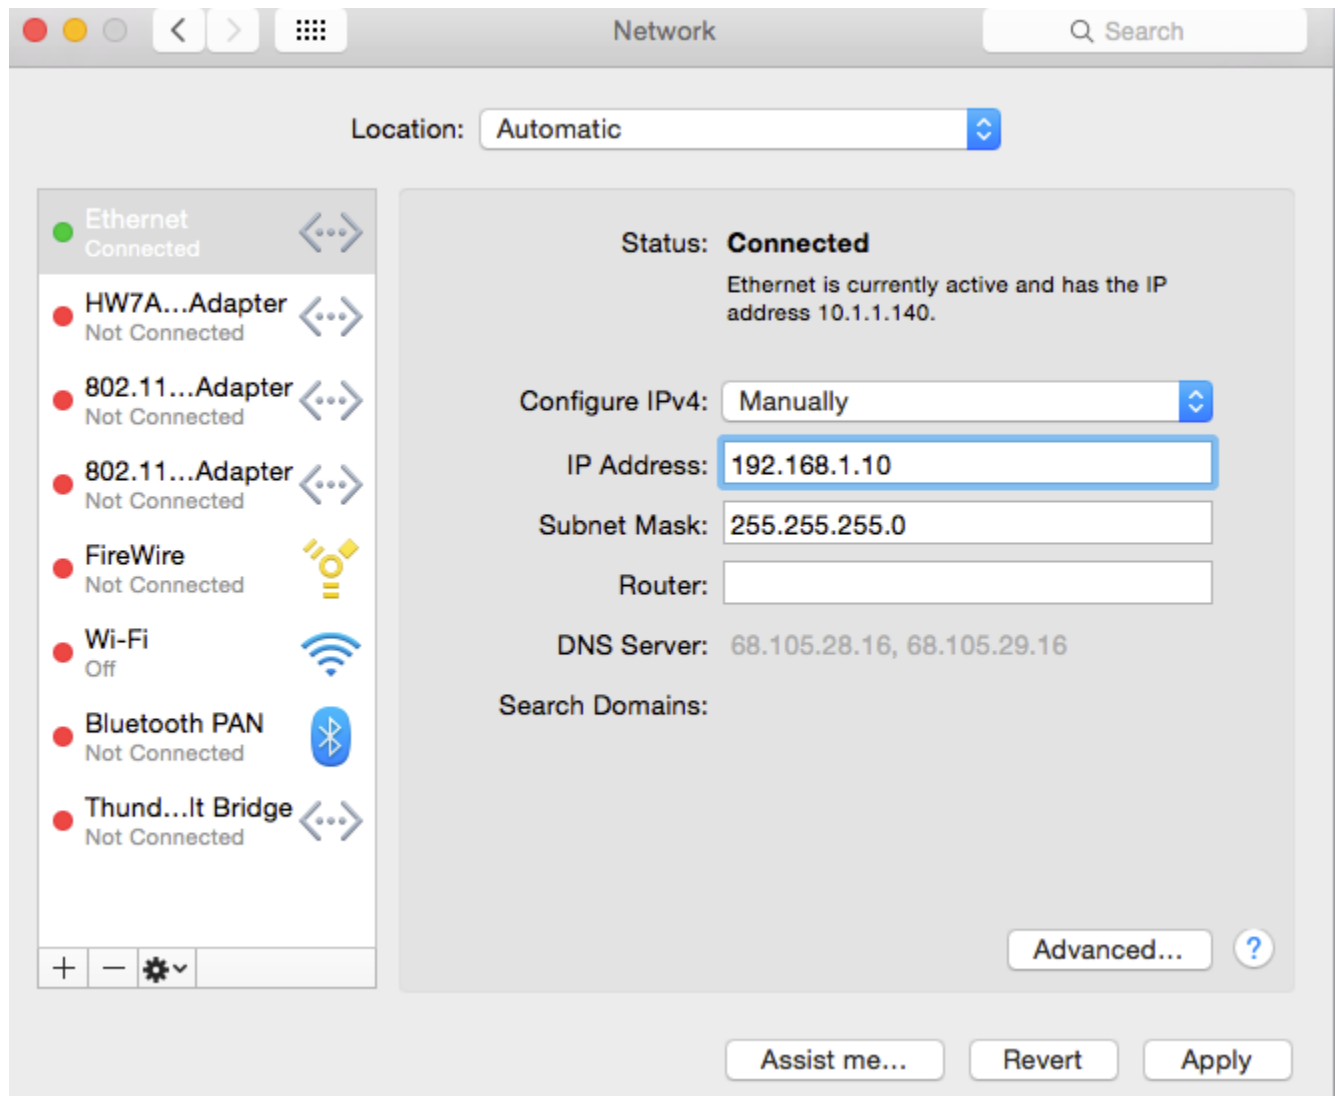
Network

Search

Location: Automatic

Ethernet
Connected

HW7A...Adapter
Not Connected

802.11...Adapter
Not Connected

802.11...Adapter
Not Connected

FireWire
Not Connected

Wi-Fi
Off

Bluetooth PAN
Not Connected

Thund...lt Bridge
Not Connected

+ −

Status: Connected

Ethernet is currently active and has the IP address 10.1.1.140.

Configure IPv4: Manually

IP Address: 192.168.1.10

Subnet Mask: 255.255.255.0

Router:

DNS Server: 68.105.28.16, 68.105.29.16

Search Domains:

Advanced...

?

Assist me...

Revert

Apply